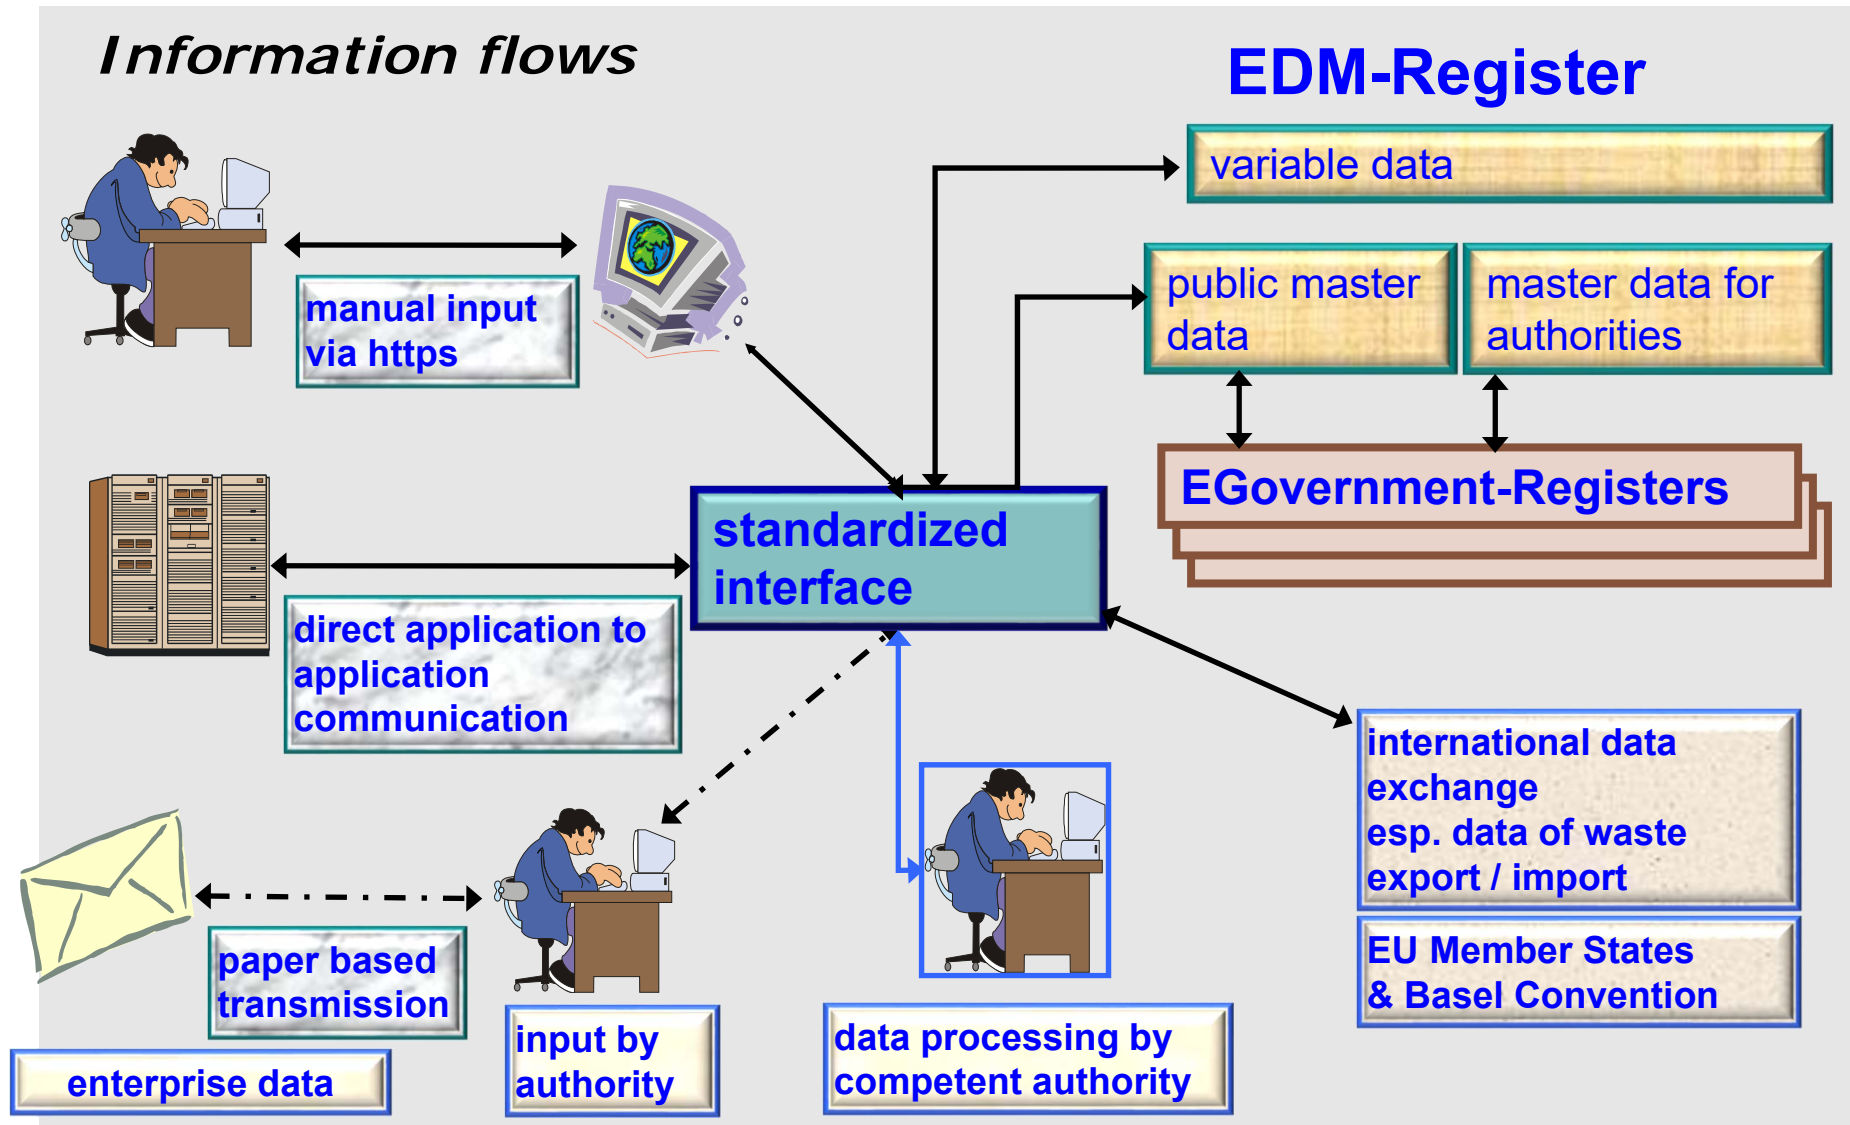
Information flows

EDM-Register

variable data

public master data

master data for authorities

EGovernment-Registers

manual input via https

standardized interface

direct application to application communication

international data exchange esp. data of waste export / import

EU Member States & Basel Convention

paper based transmission

enterprise data

input by authority

data processing by competent authority